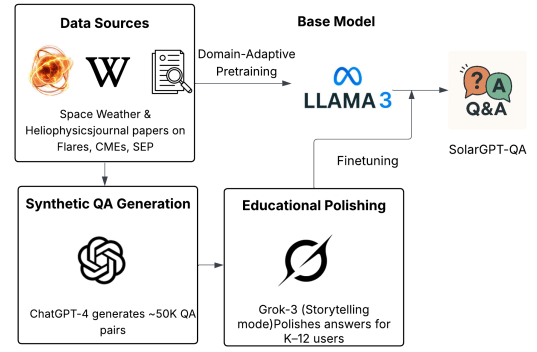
Data Sources

W

Space Weather & Heliophysicsjournal papers on Flares, CMEs, SEP

Base Model

Domain-Adaptive Pretraining

LLAMA 3

? A
Q&A

SolarGPT-QA

Finetuning

Synthetic QA Generation

ChatGPT-4 generates ~50K QA pairs

Educational Polishing

Grok-3 (Storytelling mode)Polishes answers for K–12 users